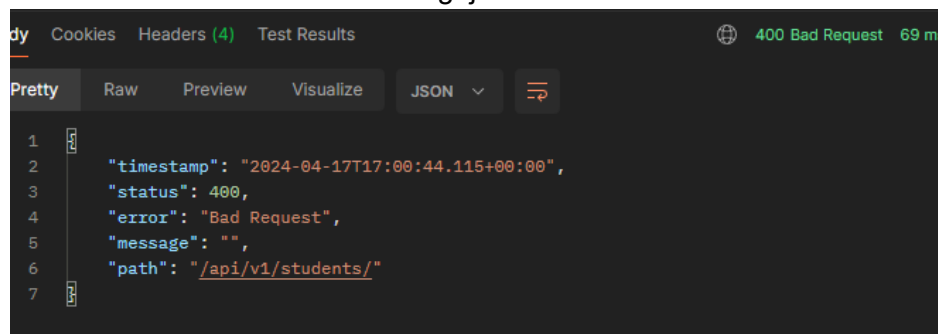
dy Cookies Headers (4) Test Results

400 Bad Request 69 m

Pretty Raw Preview Visualize JSON

1 {
2 "timestamp": "2024-04-17T17:00:44.115+00:00",
3 "status": 400,
4 "error": "Bad Request",
5 "message": "",
6 "path": "/api/v1/students/"
7 }